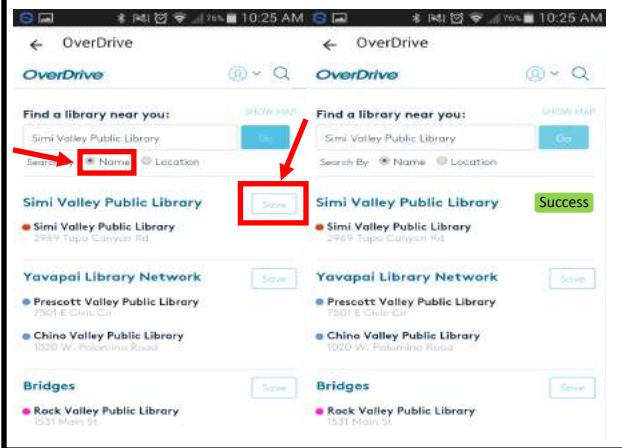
10:25 AM

OverDrive

OverDrive

Find a library near you:

SHOW MAP

Simi Valley Public Library

Go

Search Name Location

Simi Valley Public Library

Save

Simi Valley Public Library
2969 Tapo Canyon Rd

Yavapai Library Network

Save

Prescott Valley Public Library
7501 E Civic Cir

Chino Valley Public Library
1020 W. Palomino Road

Bridges

Save

Rock Valley Public Library
1531 Main St

10:25 AM

OverDrive

OverDrive

Find a library near you:

SHOW MAP

Simi Valley Public Library

Go

Search By Name Location

Simi Valley Public Library

Success

Simi Valley Public Library
2969 Tapo Canyon Rd

Yavapai Library Network

Save

Prescott Valley Public Library
7501 E Civic Cir

Chino Valley Public Library
1020 W. Palomino Road

Bridges

Save

Rock Valley Public Library
1531 Main St